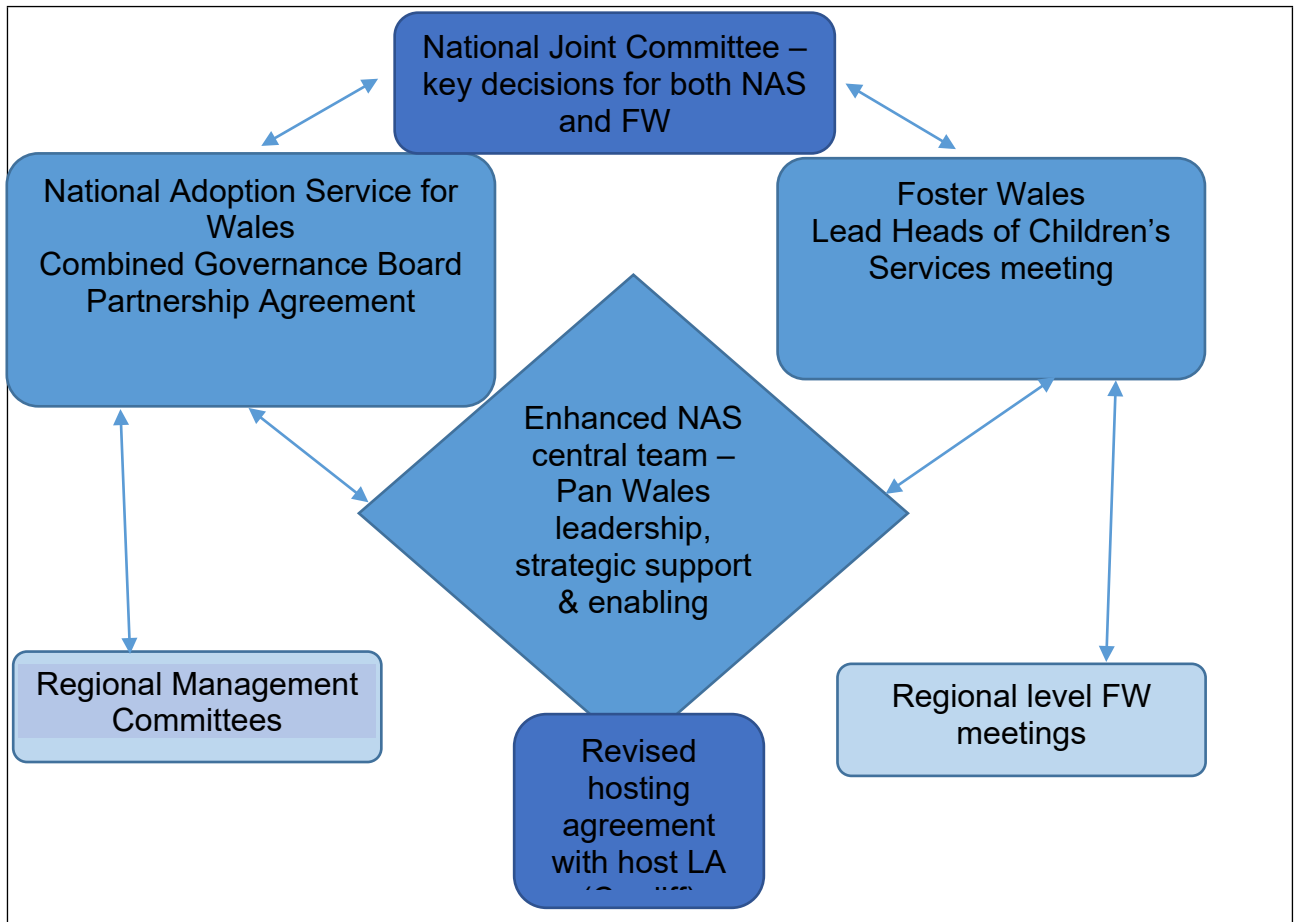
National Joint Committee – key decisions for both NAS and FW

National Adoption Service for Wales
Combined Governance Board
Partnership Agreement

Foster Wales
Lead Heads of Children's Services meeting

Enhanced NAS central team – Pan Wales leadership, strategic support & enabling

Regional Management Committees

Regional level FW meetings

Revised hosting agreement with host LA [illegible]